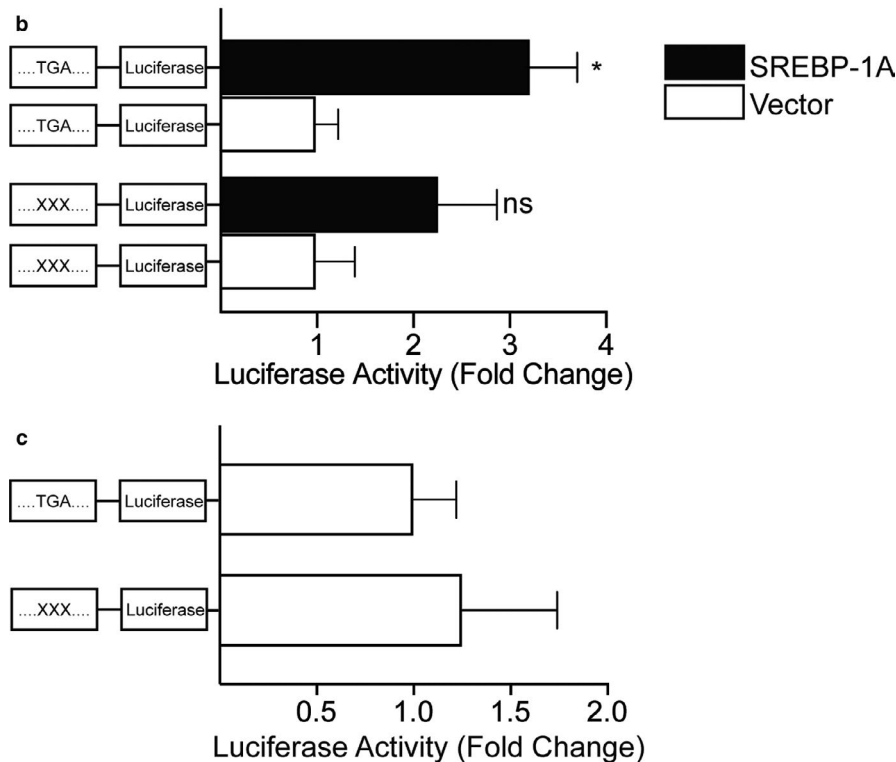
b

....TGA.... Luciferase

....TGA.... Luciferase

....XXX.... Luciferase

....XXX.... Luciferase

*

ns

SREBP-1A
Vector

1 2 3 4
Luciferase Activity (Fold Change)

c

....TGA.... Luciferase

....XXX.... Luciferase

0.5 1.0 1.5 2.0
Luciferase Activity (Fold Change)